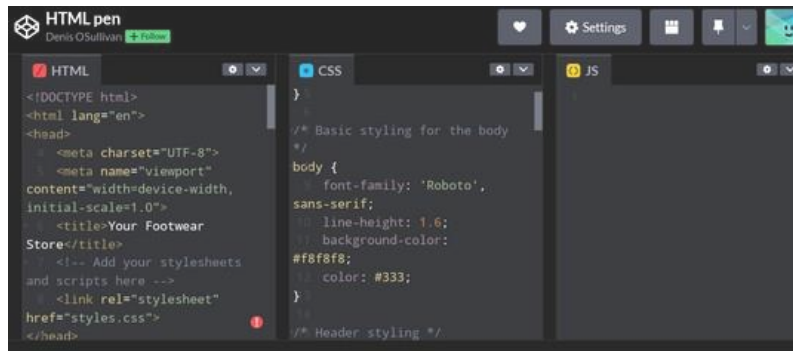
HTML pen
Denis OSullivan + Follow

Settings

HTML

<!DOCTYPE html>
<html lang="en">
<head>
<meta charset="UTF-8">
<meta name="viewport" content="width=device-width, initial-scale=1.0">
<title>Your Footwear Store</title>
<!-- Add your stylesheets and scripts here -->
<link rel="stylesheet" href="styles.css">
</head>

CSS

}

/* Basic styling for the body */
body {
font-family: 'Roboto', sans-serif;
line-height: 1.6;
background-color: #f8f8f8;
color: #333;
}

/* Header styling */

JS

1